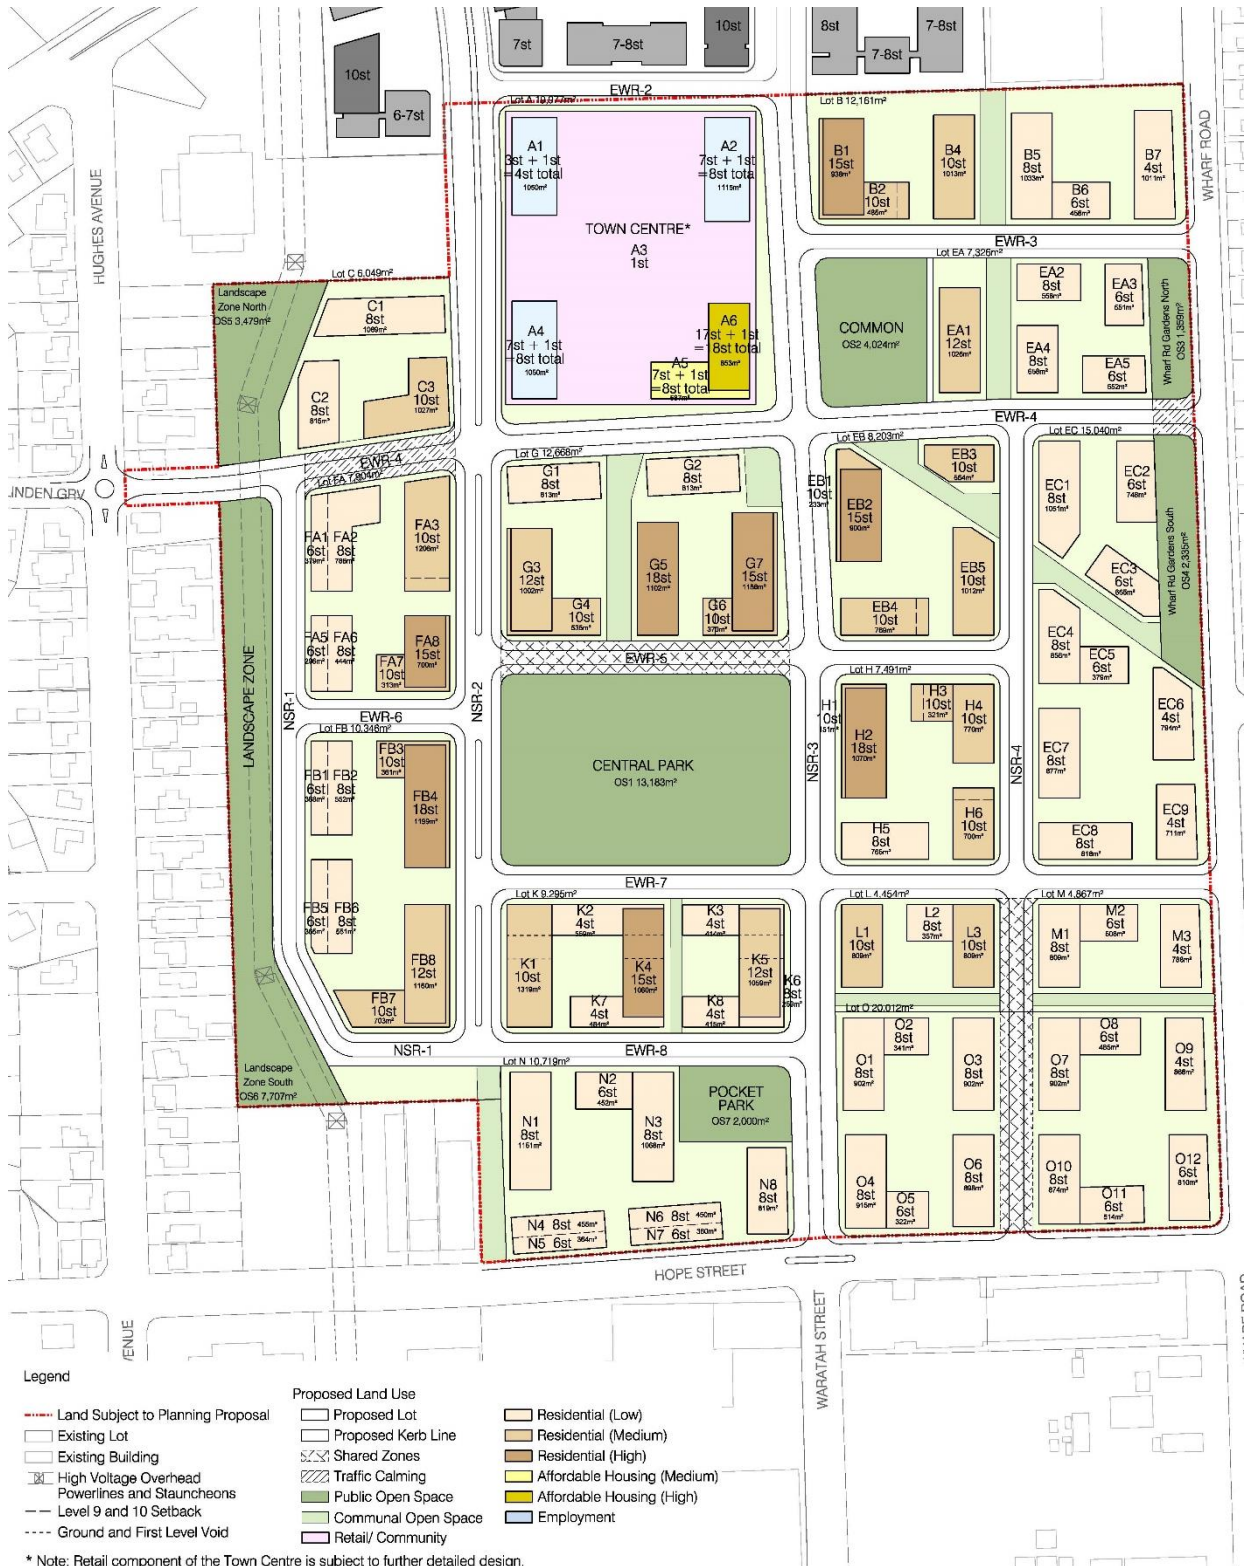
7st
7-8st
10st
8st
7-8st
7-8st
10st
6-7st
EWR-2
Lot A 10,07?m²
A1
3st + 1st =4st total
1060m²
A2
7st + 1st =8st total
1115m²
TOWN CENTRE*
A3
1st
A4
7st + 1st =8st total
1050m²
A6
17st + 1st =8st total
853m²
A5
7st + 1st =8st total
587m²
Lot B 12,161m²
B1
15st
938m²
B2
10st
486m²
B4
10st
1013m²
B5
8st
1033m²
B6
6st
458m²
B7
4st
1011m²
WHARF ROAD
EWR-3
Lot EA 7,326m²
COMMON
OS2 4,024m²
EA1
12st
1026m²
EA2
8st
559m²
EA3
6st
531m²
EA4
8st
658m²
EA5
6st
652m²
Wharf Rd Gardens North
OS3 1,359m²
EWR-4
HUGHES AVENUE
Lot C 6,049m²
Landscape Zone North
OS5 3,479m²
C1
8st
1089m²
C2
8st
815m²
C3
10st
1027m²
EWR-4
LINDEN GRV
Lot FA 7,904m²
FA1
6st
379m²
FA2
8st
786m²
FA3
10st
1206m²
FA5
6st
298m²
FA6
8st
444m²
FA7
10st
313m²
FA8
15st
700m²
Lot G 12,668m²
G1
8st
813m²
G2
8st
813m²
G3
12st
1002m²
G4
10st
535m²
G5
18st
1102m²
G6
10st
375m²
G7
15st
1158m²
EWR-5
Lot EB 8,203m²
EB1
10st
233m²
EB2
15st
900m²
EB3
10st
554m²
EB4
10st
768m²
EB5
10st
1012m²
Lot EC 15,040m²
EC1
8st
1051m²
EC2
6st
748m²
EC3
6st
868m²
EC4
8st
856m²
EC5
6st
376m²
EC6
4st
794m²
EC7
8st
877m²
EC8
8st
818m²
EC9
4st
711m²
Wharf Rd Gardens South
OS4 2,335m²
LANDSCAPE ZONE
NSR-1
NSR-2
EWR-6
Lot FB 10,346m²
FB1
6st
368m²
FB2
8st
552m²
FB3
10st
361m²
FB4
18st
1159m²
FB5
6st
366m²
FB6
8st
551m²
FB7
10st
703m²
FB8
12st
1160m²
CENTRAL PARK
OS1 13,183m²
Lot H 7,491m²
H1
10st
151m²
H2
18st
1070m²
H3
10st
321m²
H4
10st
770m²
H5
8st
765m²
H6
10st
700m²
NSR-3
NSR-4
EWR-7
Lot K 9,295m²
K1
10st
1319m²
K2
4st
559m²
K3
4st
414m²
K4
15st
1060m²
K5
12st
1059m²
K6
8st
258m²
K7
4st
484m²
K8
4st
415m²
Lot L 4,454m²
L1
10st
809m²
L2
8st
357m²
L3
10st
809m²
Lot M 4,867m²
M1
8st
809m²
M2
6st
506m²
M3
4st
786m²
Lot O 20,012m²
O1
8st
902m²
O2
8st
341m²
O3
8st
902m²
O4
8st
915m²
O5
6st
322m²
O6
8st
894m²
O7
8st
902m²
O8
6st
468m²
O9
4st
868m²
O10
8st
874m²
O11
6st
514m²
O12
6st
810m²
NSR-1
EWR-8
Landscape Zone South
OS6 7,707m²
Lot N 10,719m²
N1
8st
1151m²
N2
6st
452m²
N3
8st
1068m²
POCKET PARK
OS7 2,000m²
N4 8st 458m²
N5 6st 364m²
N6 8st 450m²
N7 6st 380m²
N8
8st
819m²
HOPE STREET
WARATAH STREET
VENUE
Legend
Land Subject to Planning Proposal
Existing Lot
Existing Building
High Voltage Overhead Powerlines and Staunchеons
Level 9 and 10 Setback
Ground and First Level Void
Proposed Land Use
Proposed Lot
Proposed Kerb Line
Shared Zones
Traffic Calming
Public Open Space
Communal Open Space
Retail/ Community
Residential (Low)
Residential (Medium)
Residential (High)
Affordable Housing (Medium)
Affordable Housing (High)
Employment
* Note: Retail component of the Town Centre is subject to further detailed design.